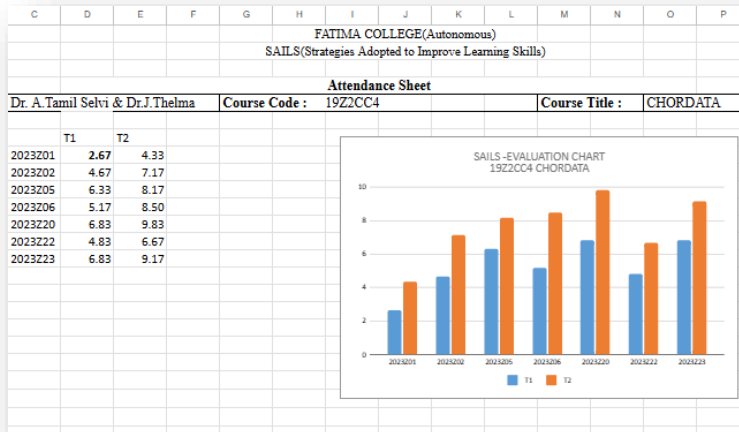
| C | D | E | F | G | H | I | J | K | L | M | N | O | P |
|---|---|---|---|---|---|---|---|---|---|---|---|---|---|

FATIMA COLLEGE(Autonomous)
SAILS(Strategies Adopted to Improve Learning Skills)

Attendance Sheet

Dr. A.Tamil Selvi & Dr.J.Thelma | Course Code : | 19Z2CC4 | Course Title : | CHORDATA

| | T1 | T2 |
|---|---|---|
| 2023Z01 | **2.67** | 4.33 |
| 2023Z02 | 4.67 | 7.17 |
| 2023Z05 | 6.33 | 8.17 |
| 2023Z06 | 5.17 | 8.50 |
| 2023Z20 | 6.83 | 9.83 |
| 2023Z22 | 4.83 | 6.67 |
| 2023Z23 | 6.83 | 9.17 |

SAILS -EVALUATION CHART
19Z2CC4 CHORDATA

10
8
6
4
2
0

2023Z01 2023Z02 2023Z05 2023Z06 2023Z20 2023Z22 2023Z23

T1 T2